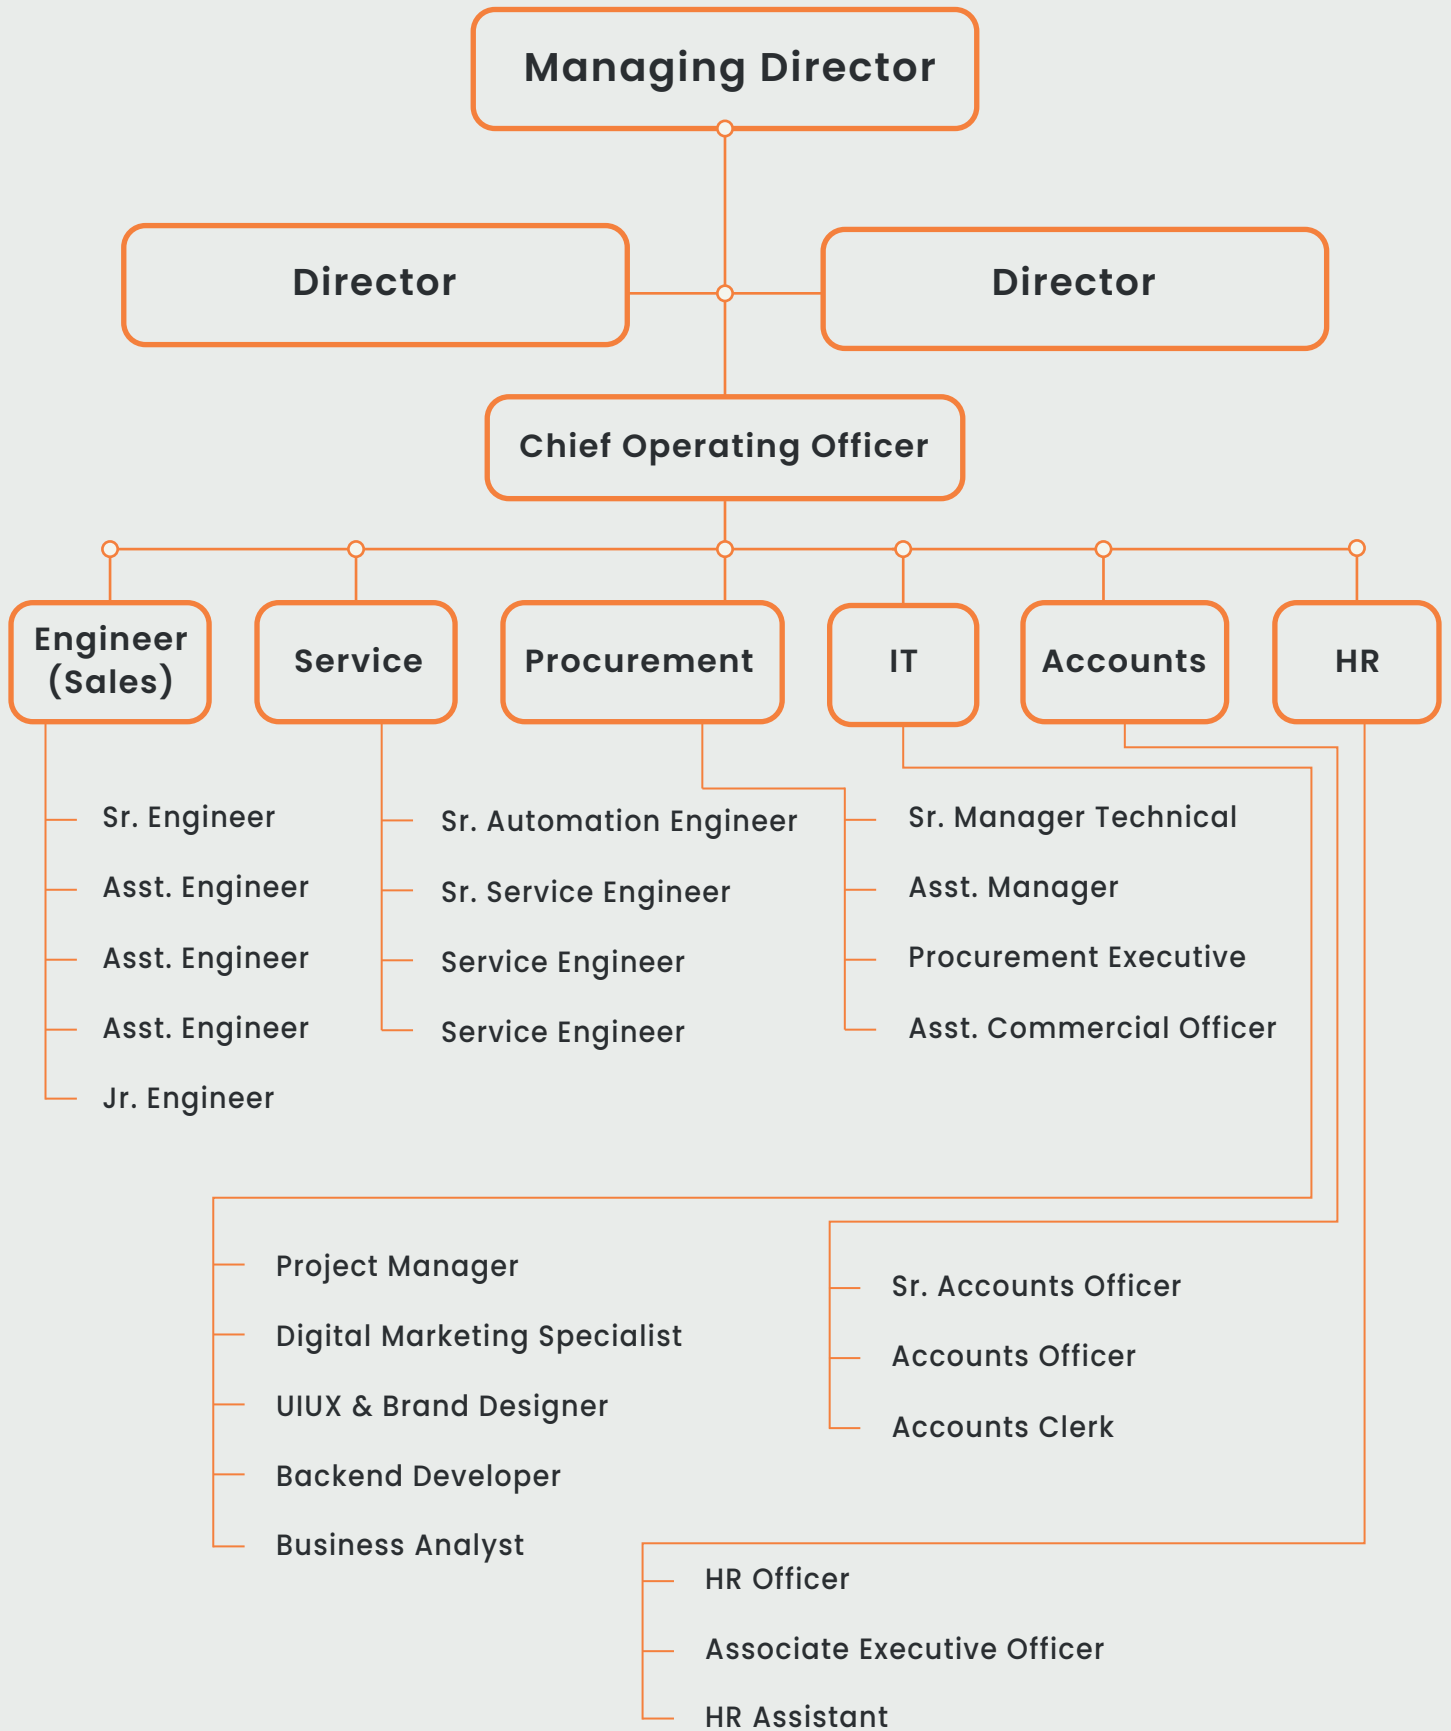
Managing Director

Director

Director

Chief Operating Officer

Engineer (Sales)

Service

Procurement

IT

Accounts

HR

Sr. Engineer
Asst. Engineer
Asst. Engineer
Asst. Engineer
Jr. Engineer

Sr. Automation Engineer
Sr. Service Engineer
Service Engineer
Service Engineer

Sr. Manager Technical
Asst. Manager
Procurement Executive
Asst. Commercial Officer

Project Manager
Digital Marketing Specialist
UIUX & Brand Designer
Backend Developer
Business Analyst

Sr. Accounts Officer
Accounts Officer
Accounts Clerk

HR Officer
Associate Executive Officer
HR Assistant